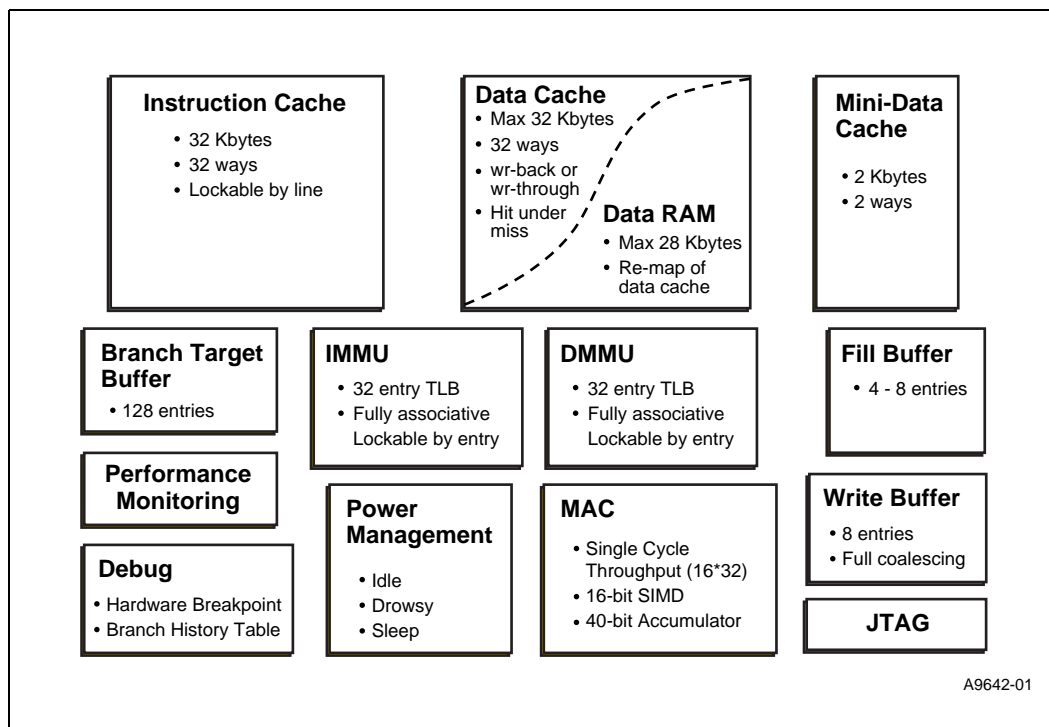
Instruction Cache
• 32 Kbytes
• 32 ways
• Lockable by line

Data Cache
• Max 32 Kbytes
• 32 ways
• wr-back or wr-through
• Hit under miss

Data RAM
• Max 28 Kbytes
• Re-map of data cache

Mini-Data Cache
• 2 Kbytes
• 2 ways

Branch Target Buffer
• 128 entries

IMMU
• 32 entry TLB
• Fully associative Lockable by entry

DMMU
• 32 entry TLB
• Fully associative Lockable by entry

Fill Buffer
• 4 - 8 entries

Performance Monitoring

Power Management
• Idle
• Drowsy
• Sleep

MAC
• Single Cycle Throughput (16*32)
• 16-bit SIMD
• 40-bit Accumulator

Write Buffer
• 8 entries
• Full coalescing

Debug
• Hardware Breakpoint
• Branch History Table

JTAG

A9642-01